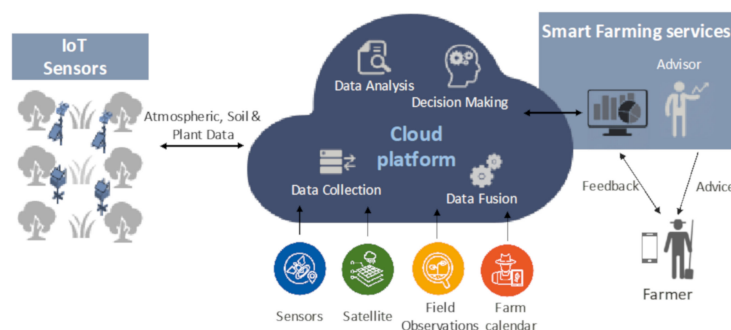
IoT Sensors

Atmospheric, Soil & Plant Data

Data Analysis

Decision Making

Cloud platform

Data Collection

Data Fusion

Smart Farming services

Advisor

Feedback

Advice

Farmer

Sensors

Satellite

Field Observations

Farm calendar